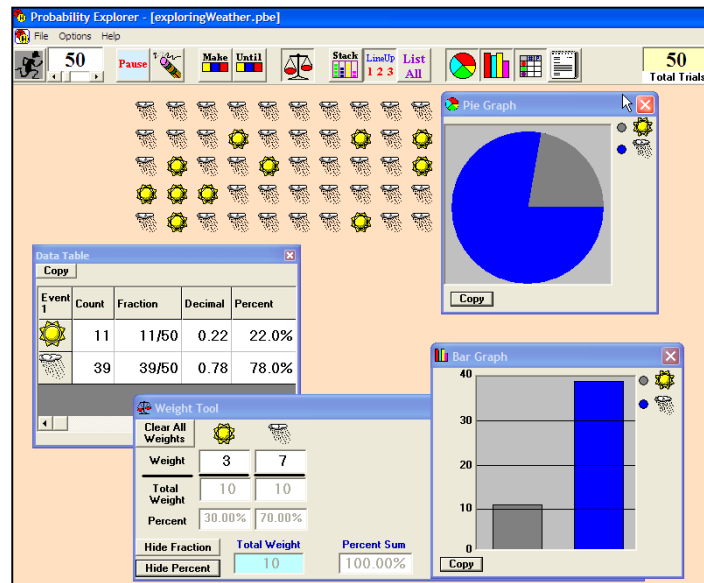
Probability Explorer - [exploringWeather.pbe]

File Options Help

50

Pause

Make Until

Stack

LineUp 1 2 3

List All

50 Total Trials

Pie Graph

Copy

Data Table

Copy

| Event 1 | Count | Fraction | Decimal | Percent |
|---|---|---|---|---|
| | 11 | 11/50 | 0.22 | 22.0% |
| | 39 | 39/50 | 0.78 | 78.0% |

Bar Graph

40
30
20
10
0

Copy

Weight Tool

Clear All Weights

| Weight | 3 | 7 |
|---|---|---|
| Total Weight | 10 | 10 |
| Percent | 30.00% | 70.00% |

Hide Fraction

Hide Percent

Total Weight

10

Percent Sum

100.00%